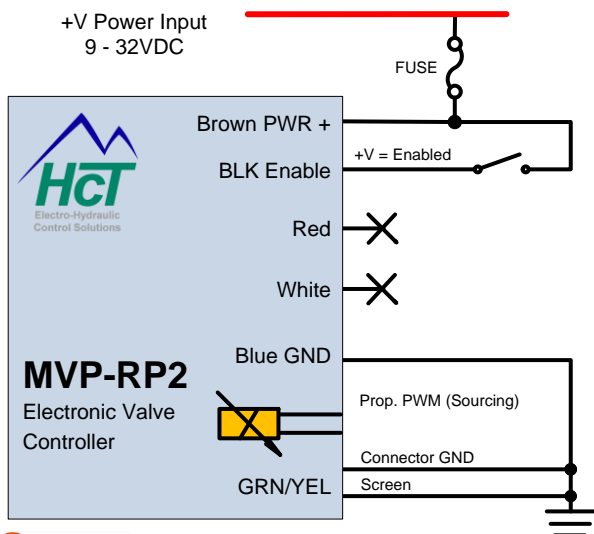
+V Power Input
9 - 32VDC

FUSE

HcT
Electro-Hydraulic
Control Solutions

Brown PWR +

BLK Enable

+V = Enabled

Red

White

Blue GND

MVP-RP2
Electronic Valve
Controller

Prop. PWM (Sourcing)

Connector GND

GRN/YEL

Screen